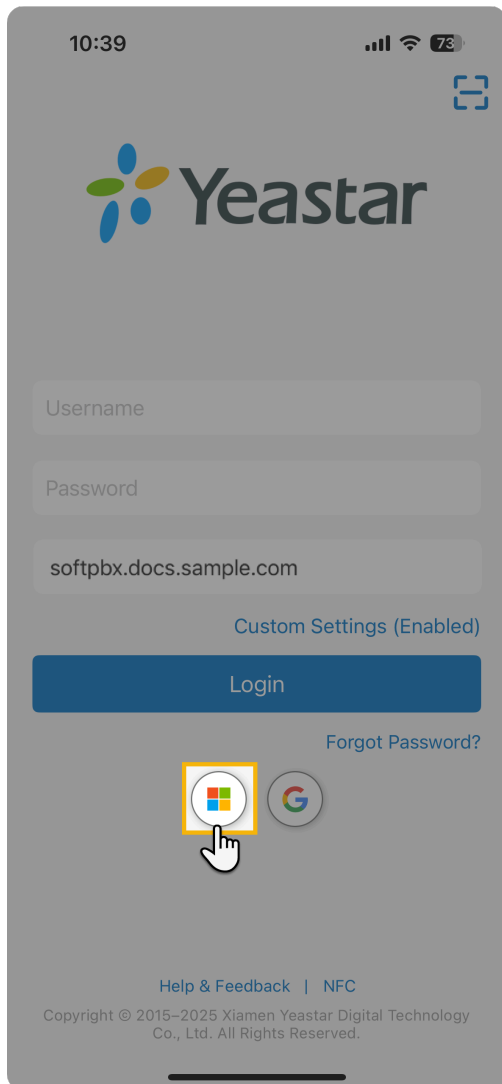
10:39

73

Yeastar

Username

Password

softpbx.docs.sample.com

Custom Settings (Enabled)

Login

Forgot Password?

Help & Feedback | NFC

Copyright © 2015–2025 Xiamen Yeastar Digital Technology Co., Ltd. All Rights Reserved.